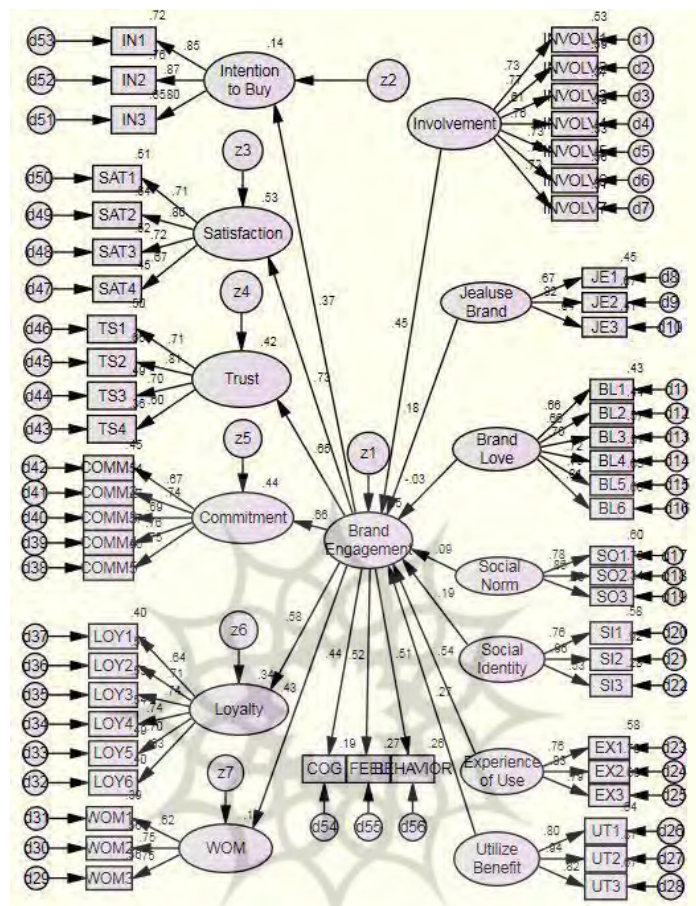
.72
d53 IN1
.85
.14
.76
d52 IN2
.87
Intention to Buy
z2
.65
.80
d51 IN3
.53
INVOLV1 d1
.73
INVOLV2 d2
.77
INVOLV3 d3
.81
Involvement
.76
INVOLV4 d4
.73
INVOLV5 d5
INVOLV6 d6
.72
INVOLV7 d7
z3
.51
d50 SAT1
.71
.53
.64
d49 SAT2
.80
.52
Satisfaction
.72
d48 SAT3
.45
.67
d47 SAT4
.50
z4
.45
.67
JE1 d8
.92
Jealuse Brand
JE2 d9
JE3 d10
d46 TS1
.71
.42
d45 TS2
.81
.49
Trust
.70
.37
.45
.43
d44 TS3
.73
.18
BL1 d11
.36
.60
.66
d43 TS4
.66
BL2 d12
.45
.70
BL3 d13
z5
Brand Love
d42 COMM1
.67
.44
BL4 d14
z1
-.03
d41 COMM2
.74
.91
BL5 d15
d40 COMM3
.69
Commitment
.66
BL6 d16
.76
d39 COMM4
Brand Engagement
.60
d38 COMM5
.09
.78
SO1 d17
.85
Social Norm
SO2 d18
SO3 d19
.19
.40
.58
.76
SI1 d20
d37 LOY1
.64
z6
.54
d36 LOY2
.71
Social Identity
.96
SI2 d21
.74
.83
SI3 d22
d35 LOY3
.74
.34
.43
d34 LOY4
.70
Loyalty
.44
.52
.51
.27
.58
.29
.63
.78
EX1 d23
d33 LOY5
.40
.19
.27
.26
.93
Experience of Use
EX2 d24
d32 LOY6
.79
EX3 d25
.38
z7
COG FEEL BEHAVIOR
.64
d31 WOM1
.82
.80
UT1 d26
d54 d55 d56
.75
WOM
.1
.94
Utilize Benefit
UT2 d27
d30 WOM2
.82
.875
UT3 d28
d29 WOM3